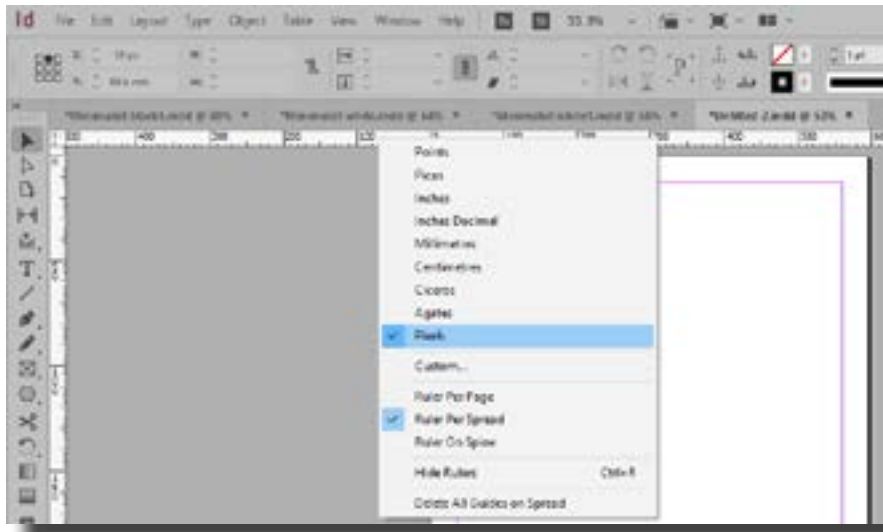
Id File Edit Layout Type Object Table View Window Help

33.3%

Points
Picas
Inches
Inches Decimal
Millimeters
Centimeters
Ciceros
Agates
Pixels
Custom...
Ruler Per Page
Ruler Per Spread
Ruler On Spine
Hide Rulers Ctrl+R
Delete All Guides on Spread